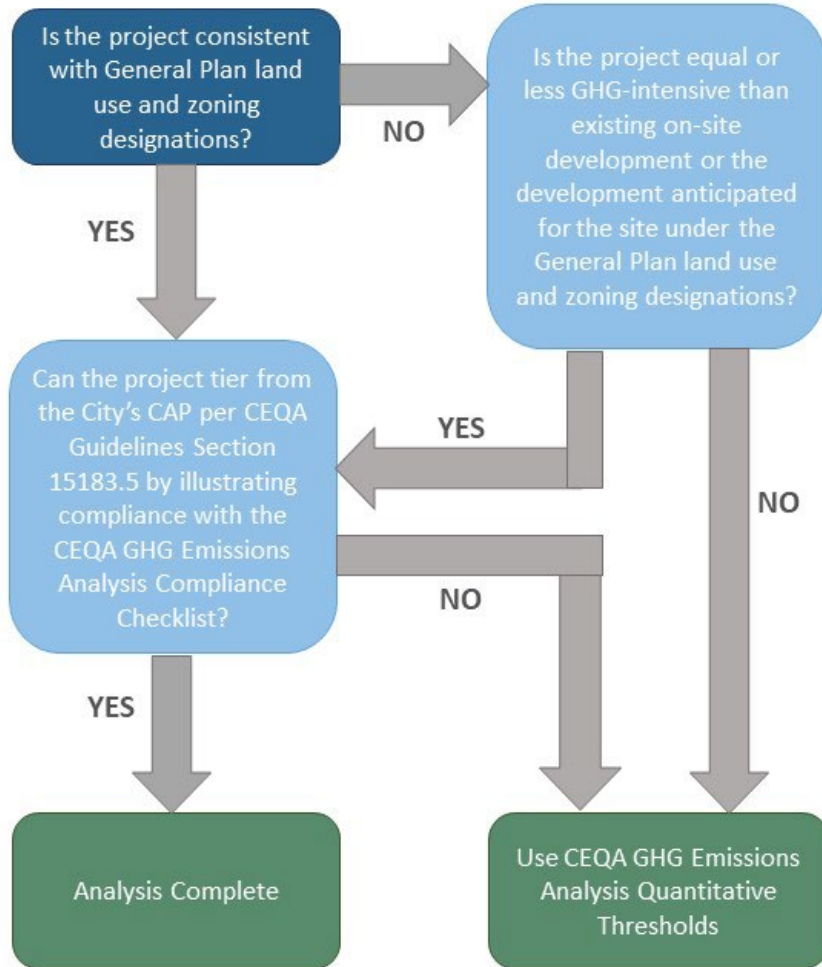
Is the project consistent with General Plan land use and zoning designations?

NO

Is the project equal or less GHG-intensive than existing on-site development or the development anticipated for the site under the General Plan land use and zoning designations?

YES

Can the project tier from the City's CAP per CEQA Guidelines Section 15183.5 by illustrating compliance with the CEQA GHG Emissions Analysis Compliance Checklist?

YES

NO

NO

YES

Analysis Complete

Use CEQA GHG Emissions Analysis Quantitative Thresholds